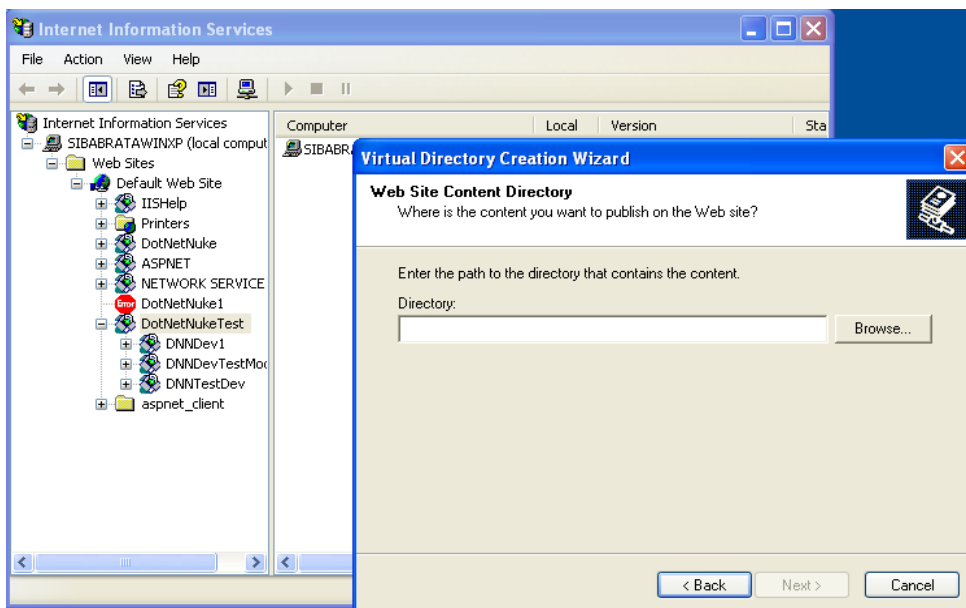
Internet Information Services

File Action View Help

Internet Information Services
SIBABRATAWINXP (local comput
Web Sites
Default Web Site
IISHelp
Printers
DotNetNuke
ASPNET
NETWORK SERVICE
Error DotNetNuke1
DotNetNukeTest
DNNDev1
DNNDevTestMo
DNNTestDev
aspnet_client

| Computer | Local | Version | Sta |
|---|---|---|---|
| SIBABR | | | |

Virtual Directory Creation Wizard

Web Site Content Directory
Where is the content you want to publish on the Web site?

Enter the path to the directory that contains the content.

Directory:

Browse...

< Back Next > Cancel